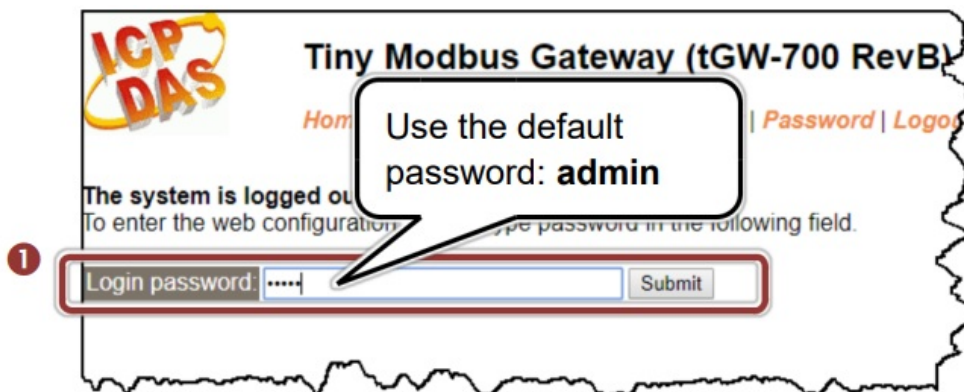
ICP DAS

Tiny Modbus Gateway (tGW-700 RevB)

Hom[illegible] | Password | Logo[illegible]

Use the default password: **admin**

The system is logged ou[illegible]
To enter the web configuratio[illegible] type password in the following field.

❶

Login password: •••••

Submit